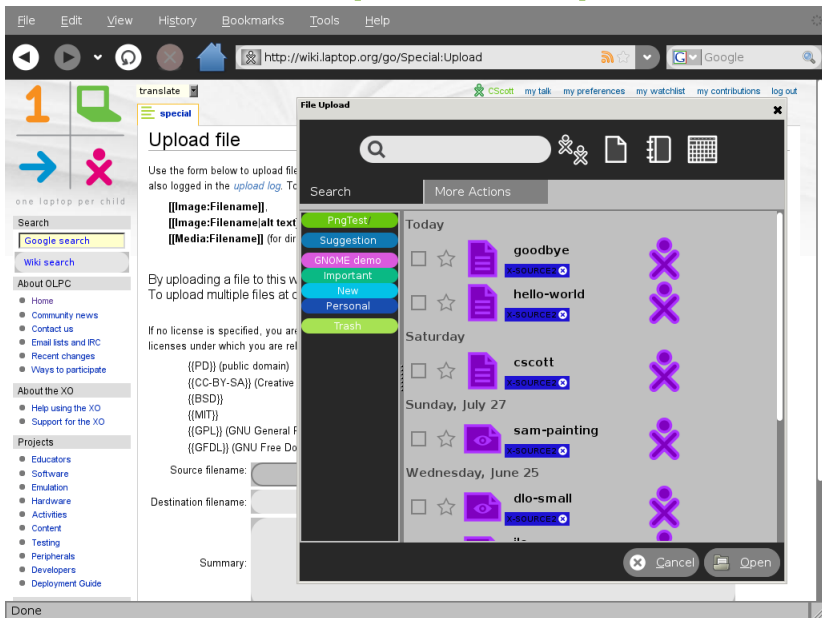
File Edit View History Bookmarks Tools Help

http://wiki.laptop.org/go/Special:Upload

Google

translate

CScott my talk my preferences my watchlist my contributions log out

special

one laptop per child

Search

Google search

Wiki search

About OLPC

Home

Community news

Contact us

Email lists and IRC

Recent changes

Ways to participate

About the XO

Help using the XO

Support for the XO

Projects

Educators

Software

Emulation

Hardware

Activities

Content

Testing

Peripherals

Developers

Deployment Guide

Upload file

Use the form below to upload file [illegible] also logged in the upload log. To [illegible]

[[Image:Filename]],

[[Image:Filename|alt text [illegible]

[[Media:Filename]] (for dir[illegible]

By uploading a file to this w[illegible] To upload multiple files at c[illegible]

If no license is specified, you are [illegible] licenses under which you are rel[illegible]

{{PD}} (public domain)

{{CC-BY-SA}} (Creative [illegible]

{{BSD}}

{{MIT}}

{{GPL}} (GNU General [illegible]

{{GFDL}} (GNU Free Do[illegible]

Source filename:

Destination filename:

Summary:

File Upload

Search

More Actions

PngTest/

Suggestion

GNOME demo

Important

New

Personal

Trash

Today

goodbye

X-SOURCE2

hello-world

X-SOURCE2

Saturday

cscott

X-SOURCE2

Sunday, July 27

sam-painting

X-SOURCE2

Wednesday, June 25

dlo-small

X-SOURCE2

Cancel

Open

Done